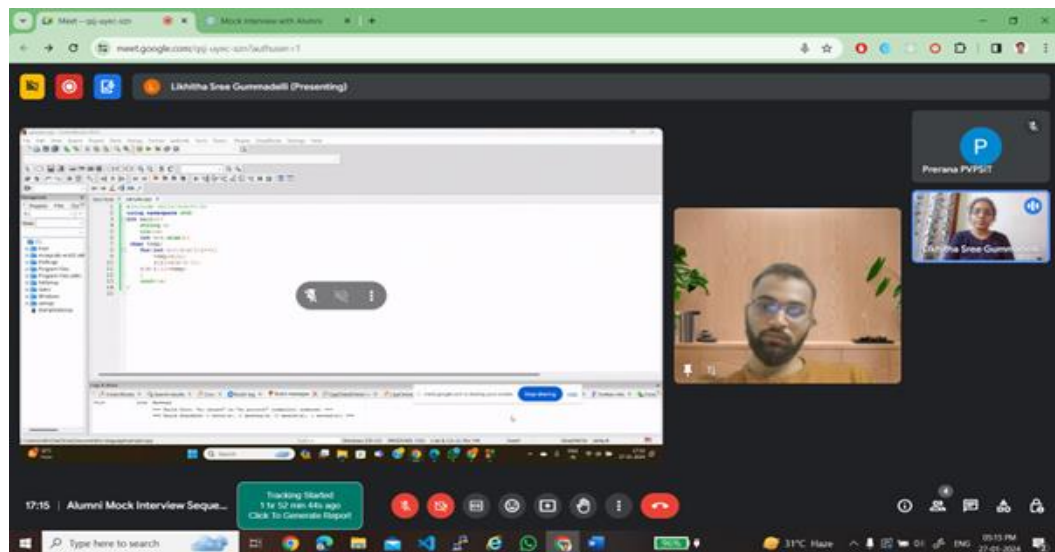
Meet – pij-uyec-szn
Mock interview with Alumni
meet.google.com/pij-uyec-szn?authuser=1

Likhitha Sree Gummadelli (Presenting)

P
Prerana PVPSIT
Likhitha Sree Gummadelli

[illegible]

17:15 | Alumni Mock Interview Seque...

Tracking Started
1 hr 52 min 44s ago
Click To Generate Report

Type here to search
31°C Haze
ENG
05:15 PM
27-05-2024